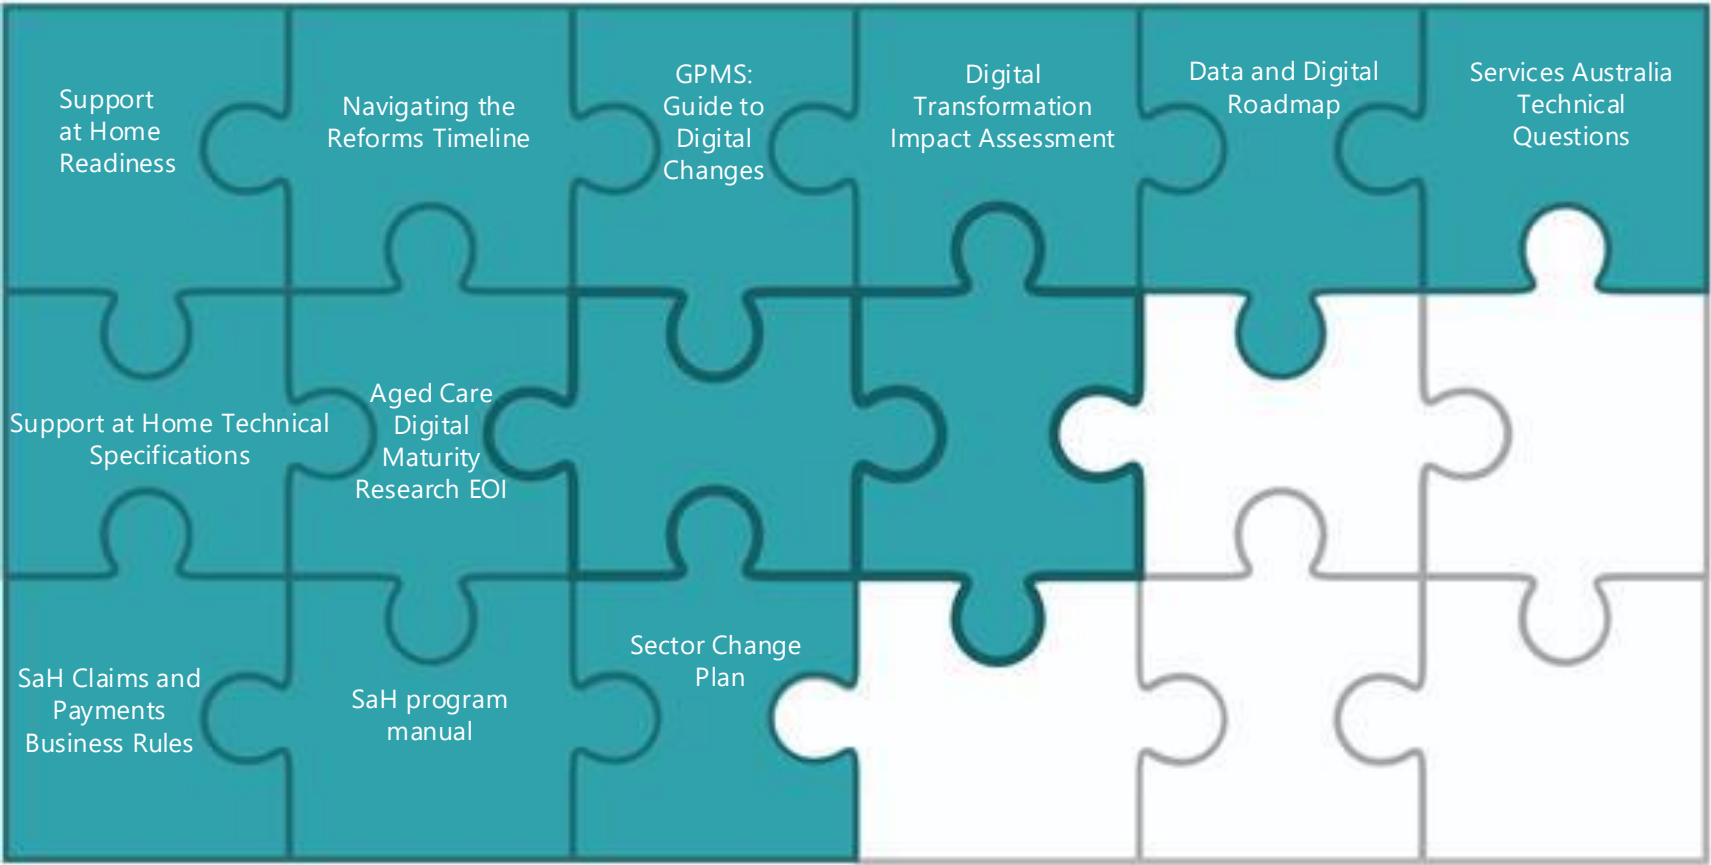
Support at Home Readiness

Navigating the Reforms Timeline

GPMS: Guide to Digital Changes

Digital Transformation Impact Assessment

Data and Digital Roadmap

Services Australia Technical Questions

Support at Home Technical Specifications

Aged Care Digital Maturity Research EOI

SaH Claims and Payments Business Rules

SaH program manual

Sector Change Plan